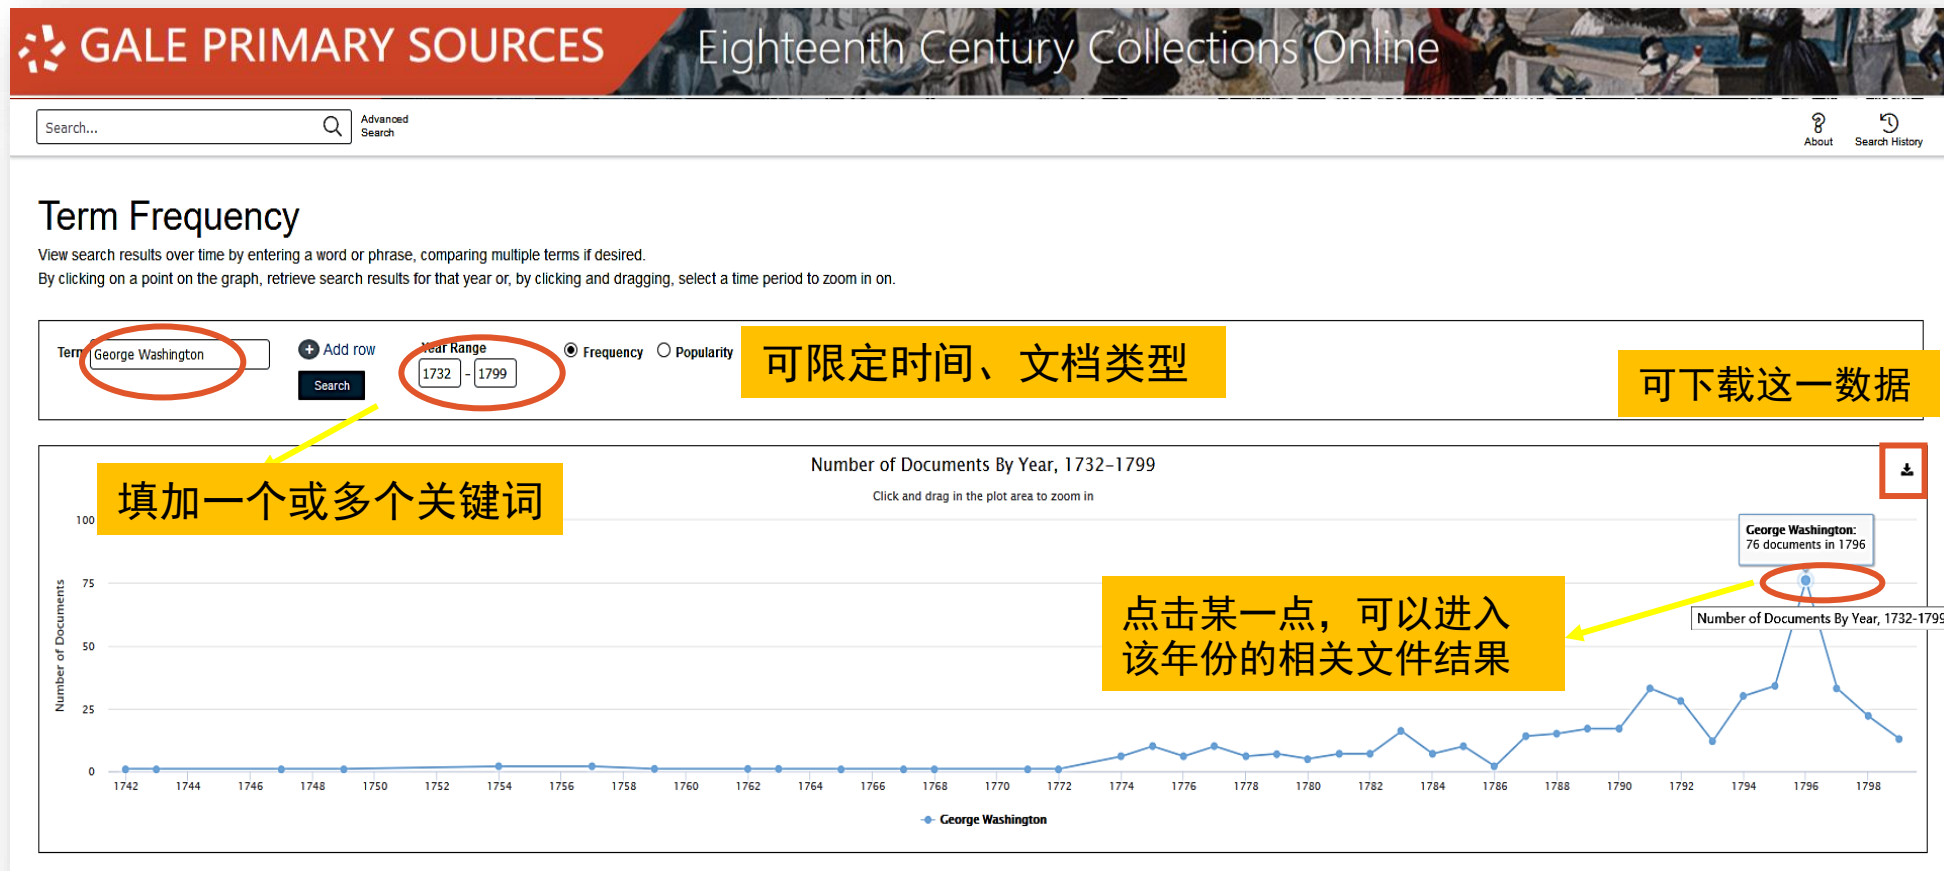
GALE PRIMARY SOURCES Eighteenth Century Collections Online

Search... Advanced Search

About Search History

Term Frequency

View search results over time by entering a word or phrase, comparing multiple terms if desired.
By clicking on a point on the graph, retrieve search results for that year or, by clicking and dragging, select a time period to zoom in on.

Term George Washington Add row Search Year Range 1732 - 1799 Frequency Popularity

可限定时间、文档类型

可下载这一数据

填加一个或多个关键词

Number of Documents By Year, 1732–1799

Click and drag in the plot area to zoom in

George Washington: 76 documents in 1796

点击某一点，可以进入该年份的相关文件结果

Number of Documents By Year, 1732-1799

Number of Documents

100 75 50 25 0

1742 1744 1746 1748 1750 1752 1754 1756 1758 1760 1762 1764 1766 1768 1770 1772 1774 1776 1778 1780 1782 1784 1786 1788 1790 1792 1794 1796 1798

George Washington